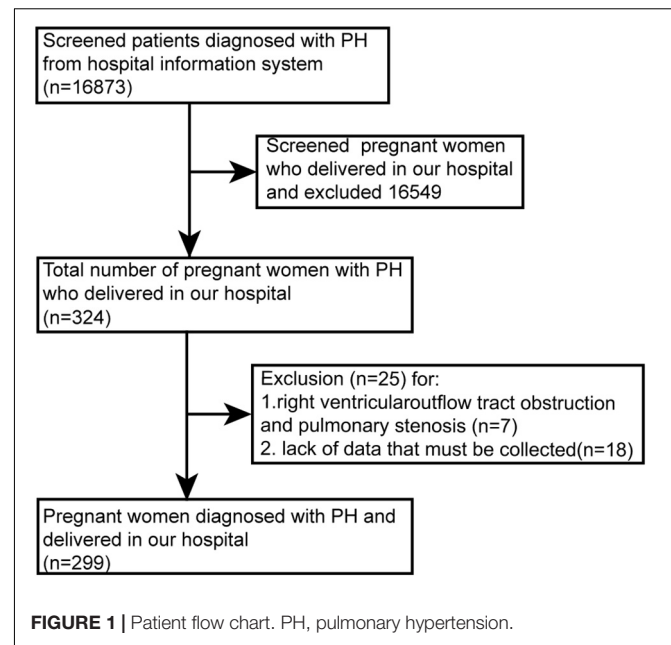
Screened patients diagnosed with PH from hospital information system (n=16873)

Screened pregnant women who delivered in our hospital and excluded 16549

Total number of pregnant women with PH who delivered in our hospital (n=324)

Exclusion (n=25) for:
1.right ventricularoutflow tract obstruction and pulmonary stenosis (n=7)
2. lack of data that must be collected(n=18)

Pregnant women diagnosed with PH and delivered in our hospital (n=299)

FIGURE 1 | Patient flow chart. PH, pulmonary hypertension.